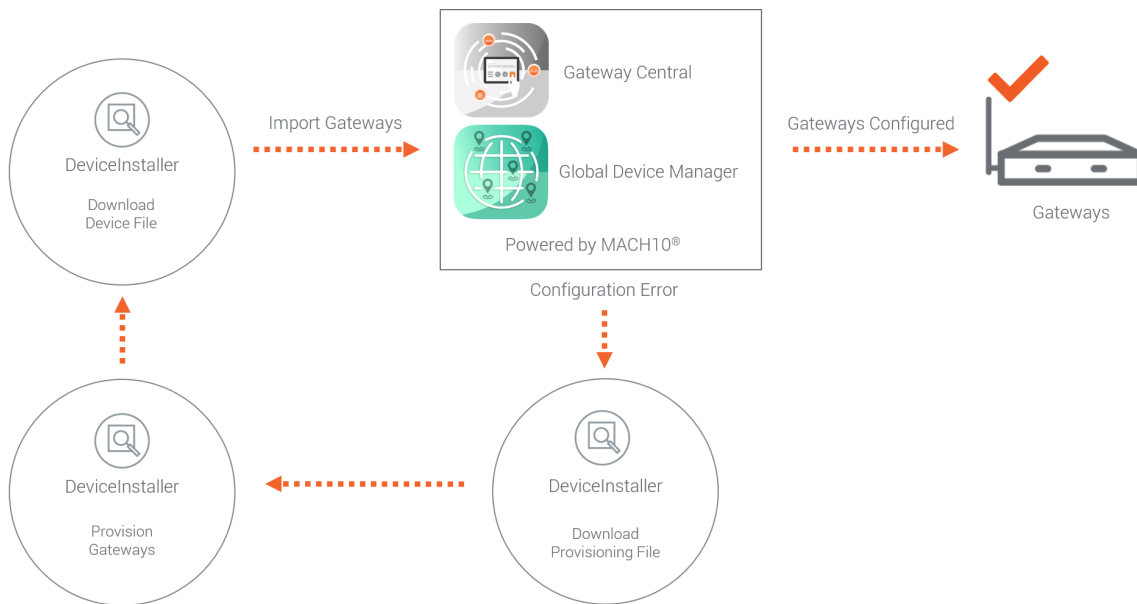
DeviceInstaller

Download Device File

Import Gateways

Gateway Central

Global Device Manager

Powered by MACH10®

Gateways Configured

Gateways

Configuration Error

DeviceInstaller

Provision Gateways

DeviceInstaller

Download Provisioning File